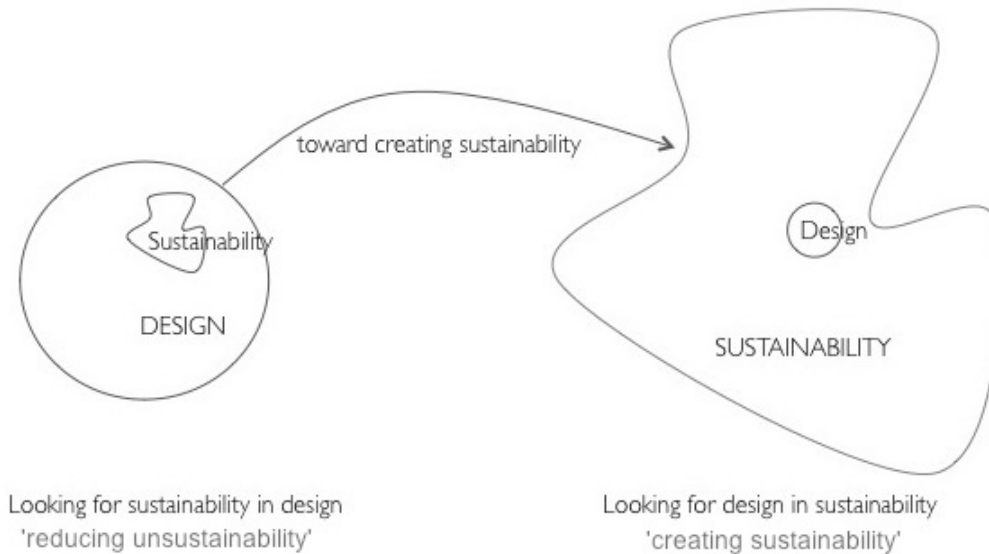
toward creating sustainability

Sustainability

DESIGN

Design

SUSTAINABILITY

Looking for sustainability in design
'reducing unsustainability'

Looking for design in sustainability
'creating sustainability'